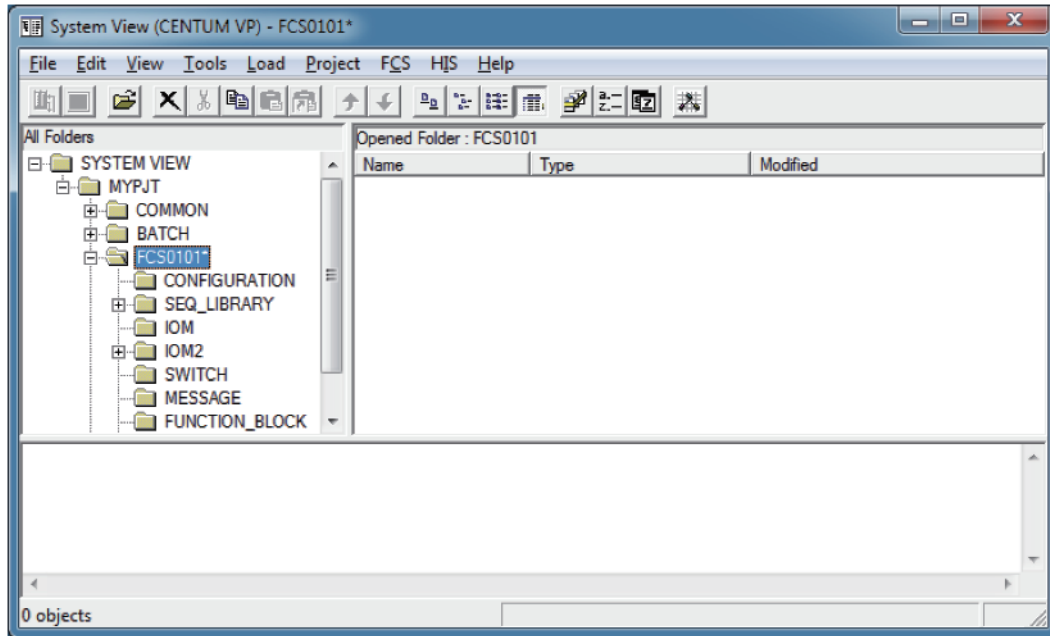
System View (CENTUM VP) - FCS0101*

File Edit View Tools Load Project FCS HIS Help

All Folders

SYSTEM VIEW
MYPJT
COMMON
BATCH
FCS0101*
CONFIGURATION
SEQ_LIBRARY
IOM
IOM2
SWITCH
MESSAGE
FUNCTION_BLOCK

Opened Folder : FCS0101

| Name | Type | Modified |
|---|---|---|

0 objects